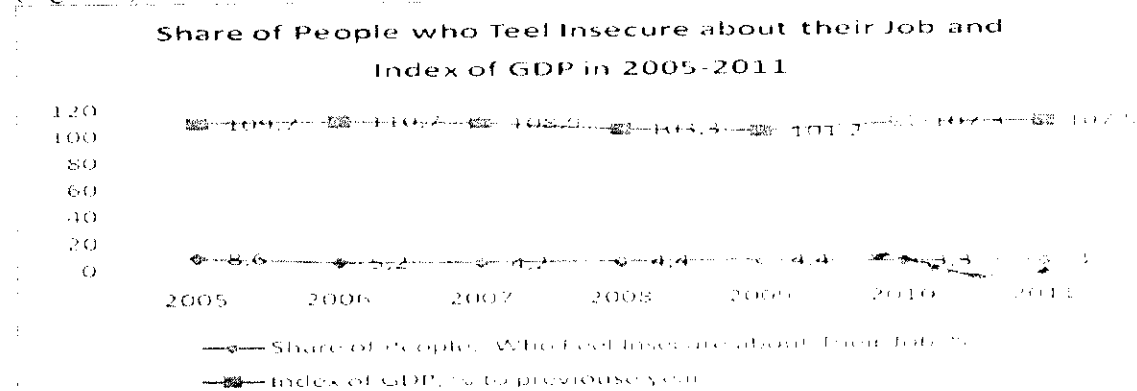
Share of People who Teel Insecure about their Job and Index of GDP in 2005-2011

120
100
80
60
40
20
0

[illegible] 106.7 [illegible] 108.2 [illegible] 101.7 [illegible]

8.6 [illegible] 4.4 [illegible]

2005 2006 2007 2008 2009 2010 2011

Share of People Who Feel Insecure about Their Job %

Index of GDP, % to previouse year